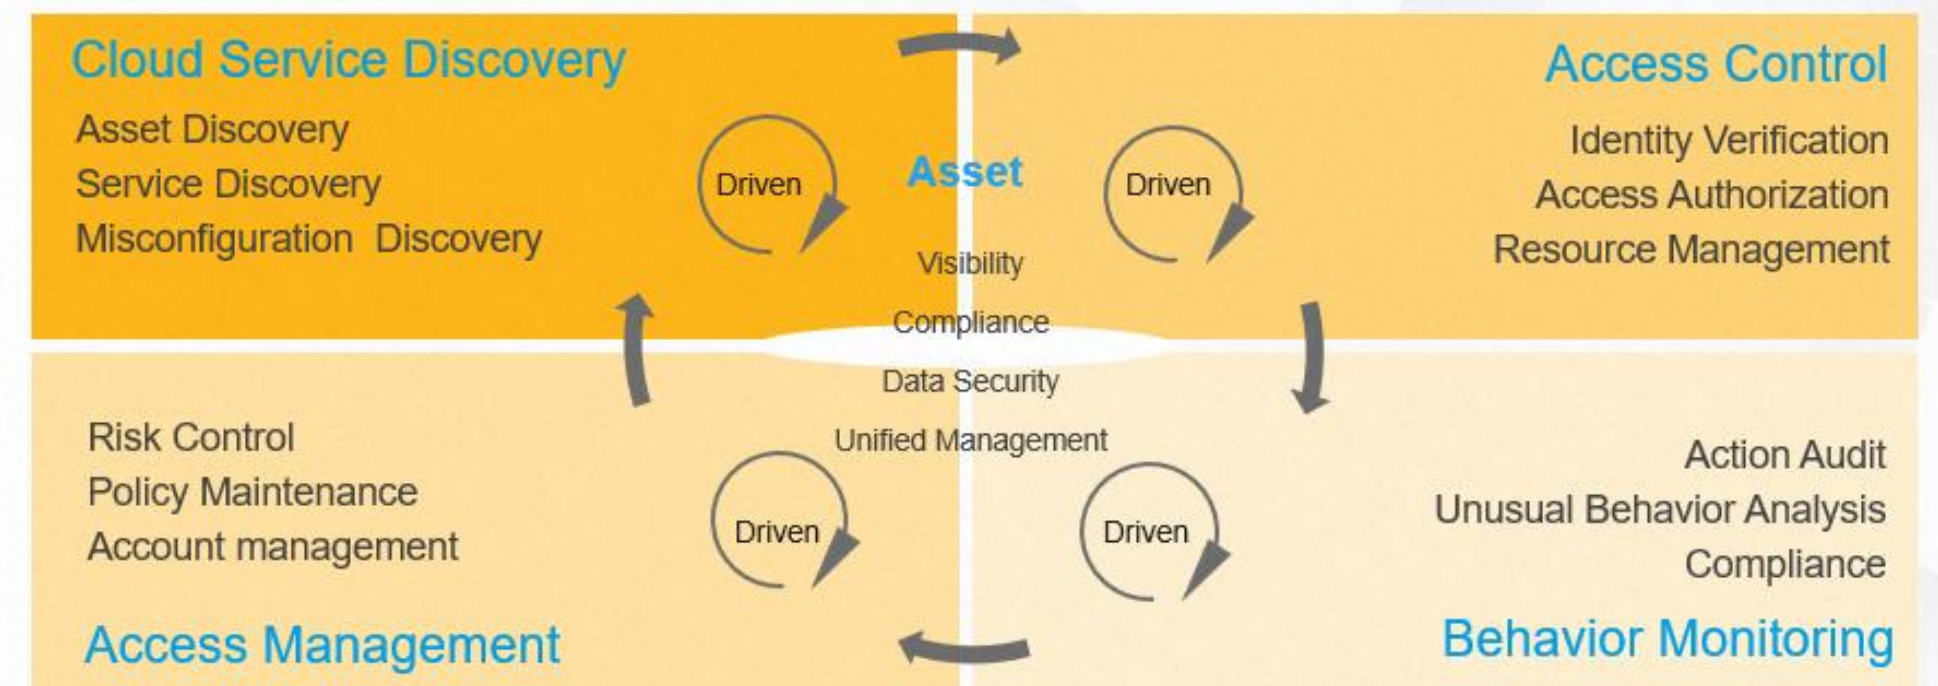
Cloud Service Discovery

Asset Discovery
Service Discovery
Misconfiguration Discovery

Driven

Asset

Driven

Access Control

Identity Verification
Access Authorization
Resource Management

Visibility
Compliance
Data Security
Unified Management

Risk Control
Policy Maintenance
Account management

Driven

Driven

Action Audit
Unusual Behavior Analysis
Compliance

Access Management

Behavior Monitoring